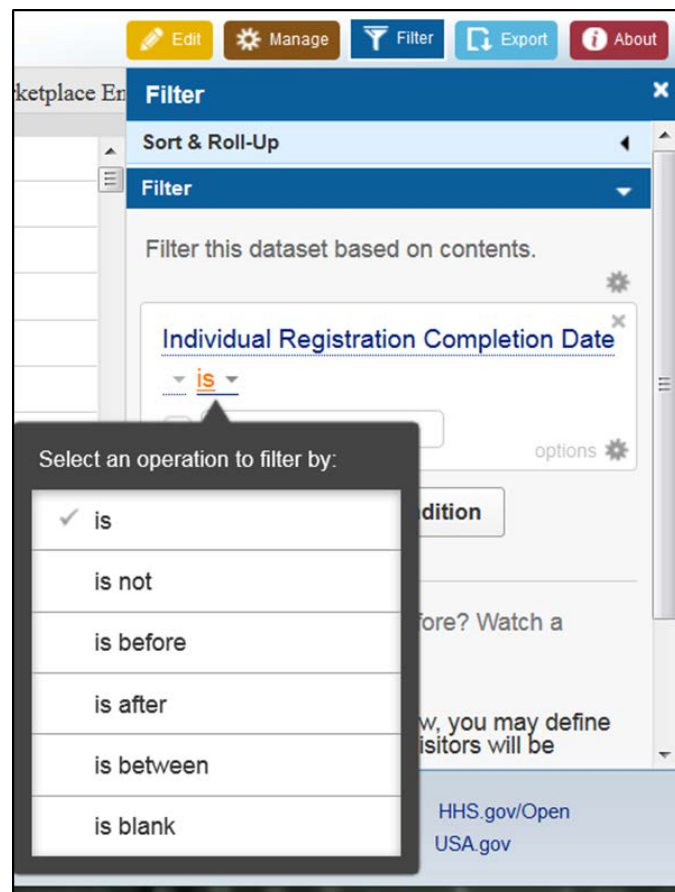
Edit Manage Filter Export About

rketplace En

Filter

Sort & Roll-Up

Filter

Filter this dataset based on contents.

Individual Registration Completion Date

is

options

Select an operation to filter by:

is

is not

is before

is after

is between

is blank

dition

fore? Watch a

w, you may define isitors will be

HHS.gov/Open

USA.gov